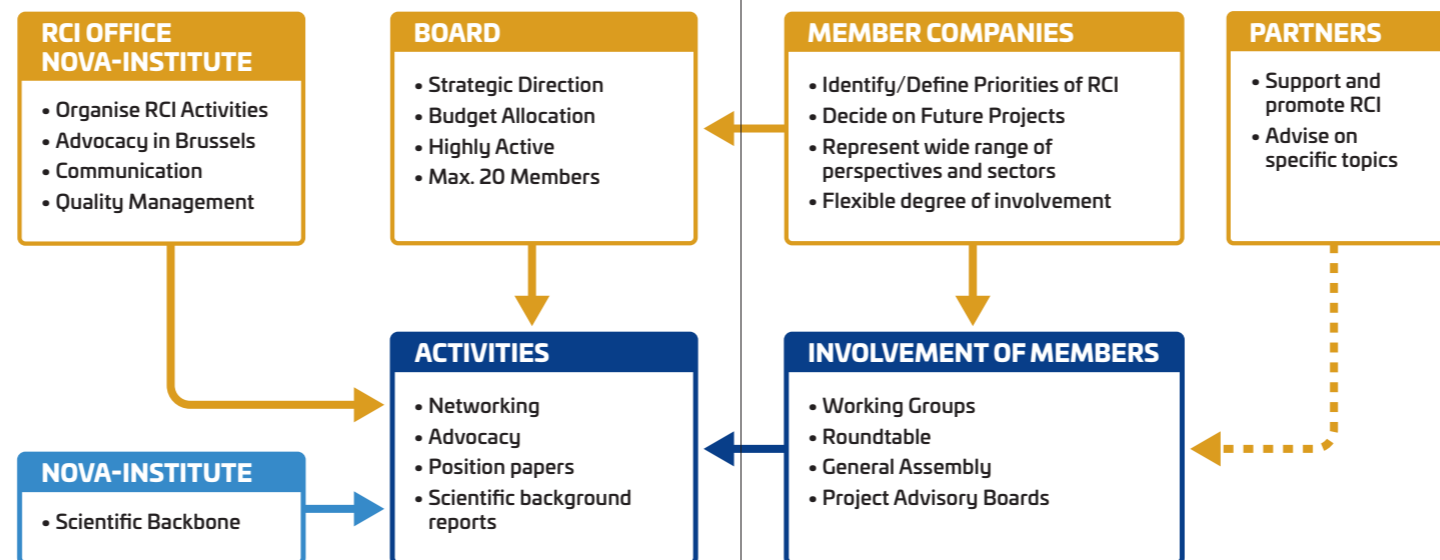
RCI OFFICE NOVA-INSTITUTE

• Organise RCI Activities
• Advocacy in Brussels
• Communication
• Quality Management

BOARD

• Strategic Direction
• Budget Allocation
• Highly Active
• Max. 20 Members

MEMBER COMPANIES

• Identify/Define Priorities of RCI
• Decide on Future Projects
• Represent wide range of perspectives and sectors
• Flexible degree of involvement

PARTNERS

• Support and promote RCI
• Advise on specific topics

ACTIVITIES

• Networking
• Advocacy
• Position papers
• Scientific background reports

INVOLVEMENT OF MEMBERS

• Working Groups
• Roundtable
• General Assembly
• Project Advisory Boards

NOVA-INSTITUTE

• Scientific Backbone